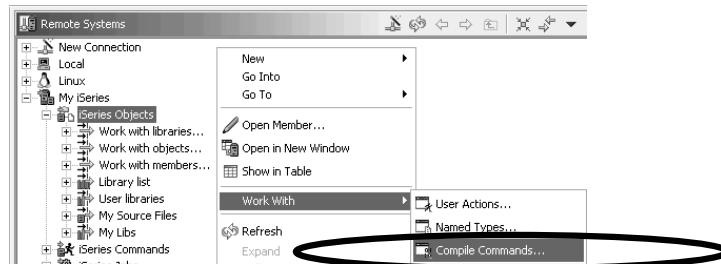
Remote Systems

New Connection
Local
Linux
My iSeries
iSeries Objects
Work with libraries...
Work with objects...
Work with members...
Library list
User libraries
My Source Files
My Libs
iSeries Commands

New
Go Into
Go To
Open Member...
Open in New Window
Show in Table
Work With
Refresh
Expand

User Actions...
Named Types...
Compile Commands...